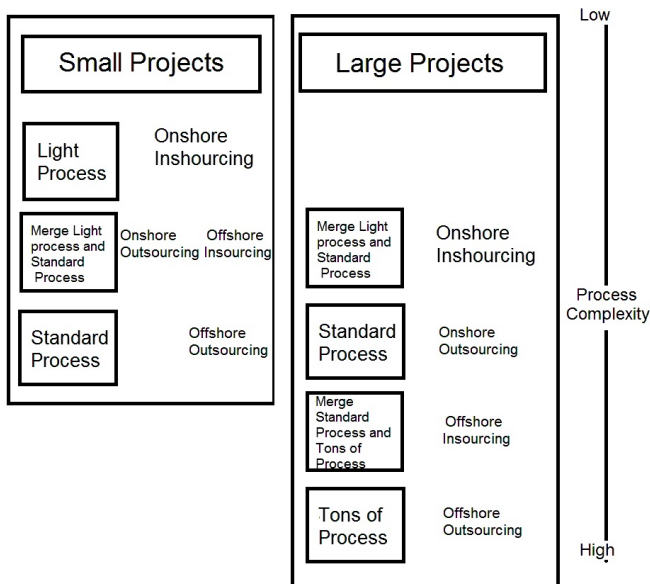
Small Projects

Light Process

Onshore Inshourcing

Merge Light process and Standard Process

Onshore Outsourcing

Offshore Insourcing

Standard Process

Offshore Outsourcing

Large Projects

Merge Light process and Standard Process

Onshore Inshourcing

Standard Process

Onshore Outsourcing

Merge Standard Process and Tons of Process

Offshore Insourcing

Tons of Process

Offshore Outsourcing

Low

Process Complexity

High